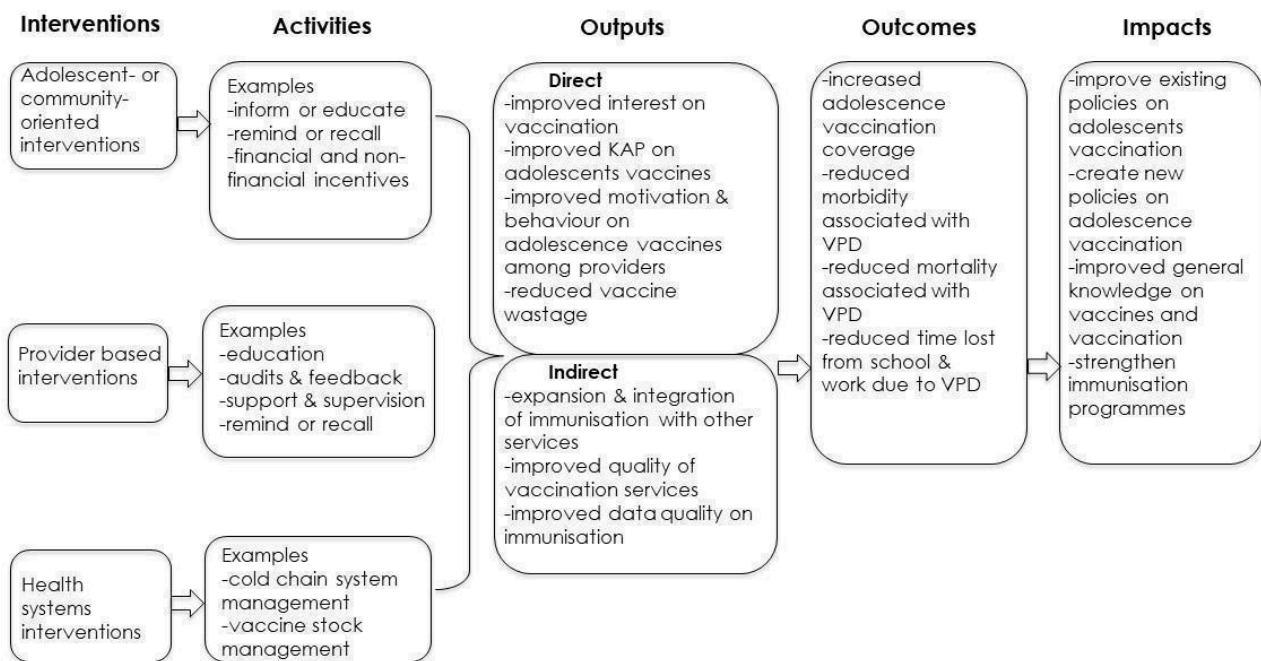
Interventions

Activities

Outputs

Outcomes

Impacts

Adolescent- or community-oriented interventions

Examples
-inform or educate
-remind or recall
-financial and non-financial incentives

Direct
-improved interest on vaccination
-improved KAP on adolescents vaccines
-improved motivation & behaviour on adolescence vaccines among providers
-reduced vaccine wastage

-increased adolescence vaccination coverage
-reduced morbidity associated with VPD
-reduced mortality associated with VPD
-reduced time lost from school & work due to VPD

-improve existing policies on adolescents vaccination
-create new policies on adolescence vaccination
-improved general knowledge on vaccines and vaccination
-strengthen immunisation programmes

Provider based interventions

Examples
-education
-audits & feedback
-support & supervision
-remind or recall

Indirect
-expansion & integration of immunisation with other services
-improved quality of vaccination services
-improved data quality on immunisation

Health systems interventions

Examples
-cold chain system management
-vaccine stock management